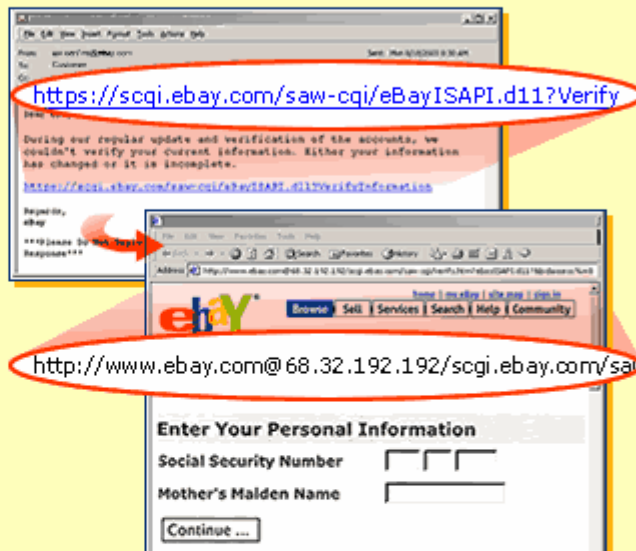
File Edit View Insert Format Tools Actions Help

From: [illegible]
To: Customer
Cc:
Sent: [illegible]

https://scgi.ebay.com/saw-cgi/eBayISAPI.d11?Verify

Dear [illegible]

During our regular update and verification of the accounts, we couldn't verify your current information. Either your information has changed or it is incomplete.

https://scgi.ebay.com/saw-cgi/eBayISAPI.d11?VerifyInformation

Regards,
eBay

***Please Do Not Reply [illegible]
Response***

File Edit View Favorites Tools Help
Back Search Favorites History
Address http://www.ebay.com@68.32.192.192/scgi.ebay.com/saw-cgi/eBayISAPI.d11?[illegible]

home | my eBay | site map | sign in
ebay
Browse Sell Services Search Help Community

http://www.ebay.com@68.32.192.192/scgi.ebay.com/sa

Enter Your Personal Information
Social Security Number
Mother's Maiden Name
Continue ...